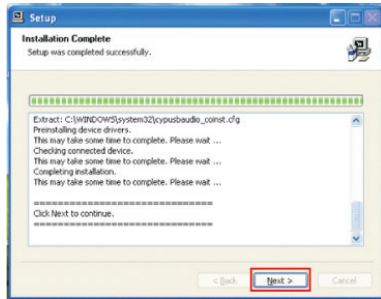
Setup

Installation Complete
Setup was completed successfully.

Extract: C:\WINDOWS\system32\cypusbaudio_coinst.cfg
Preinstalling device drivers.
This may take some time to complete. Please wait ...
Checking connected device.
This may take some time to complete. Please wait ...
Completing installation.
This may take some time to complete. Please wait ...

================================
Click Next to continue.
================================

< Back | Next > | Cancel